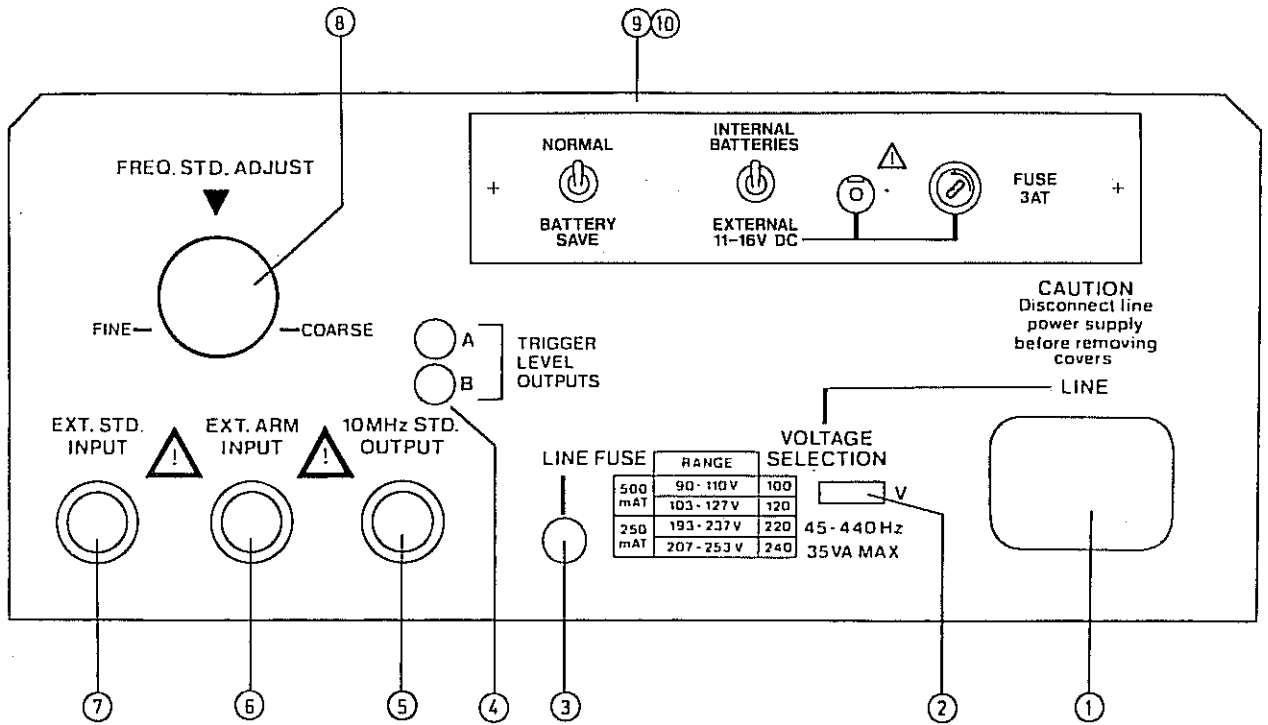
8

9 10

NORMAL

BATTERY SAVE

INTERNAL BATTERIES

EXTERNAL 11-16V DC

FUSE 3AT

+

+

FREQ. STD. ADJUST

FINE

COARSE

CAUTION
Disconnect line power supply before removing covers

A
B

TRIGGER LEVEL OUTPUTS

LINE

EXT. STD. INPUT

EXT. ARM INPUT

10MHz STD. OUTPUT

LINE FUSE

VOLTAGE SELECTION

| | RANGE | |
|---|---|---|
| 500 mAT | 90 - 110 V | 100 |
| | 103 - 127 V | 120 |
| 250 mAT | 193 - 237 V | 220 |
| | 207 - 253 V | 240 |

V

45 - 440 Hz
35 VA MAX

7 6 5 4 3 2 1